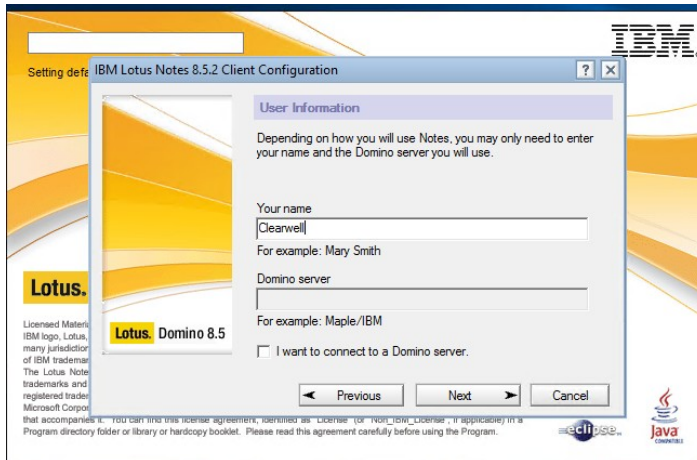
IBM.

Setting defa

IBM Lotus Notes 8.5.2 Client Configuration

?

User Information

Depending on how you will use Notes, you may only need to enter your name and the Domino server you will use.

Your name

Clearwell

For example: Mary Smith

Domino server

For example: Maple/IBM

I want to connect to a Domino server.

Lotus. Domino 8.5

Previous

Next

Cancel

Lotus.

Licensed Materi
IBM logo, Lotus,
many jurisdictio
of IBM trademar
The Lotus Note
trademarks and
registered trader
Microsoft Corpo
that accompanies it. You can find this license agreement, identified as "License" (or "Non_IBM_License", if applicable) in a Program directory folder or library or hardcopy booklet. Please read this agreement carefully before using the Program.

eclipse

Java COMPATIBLE